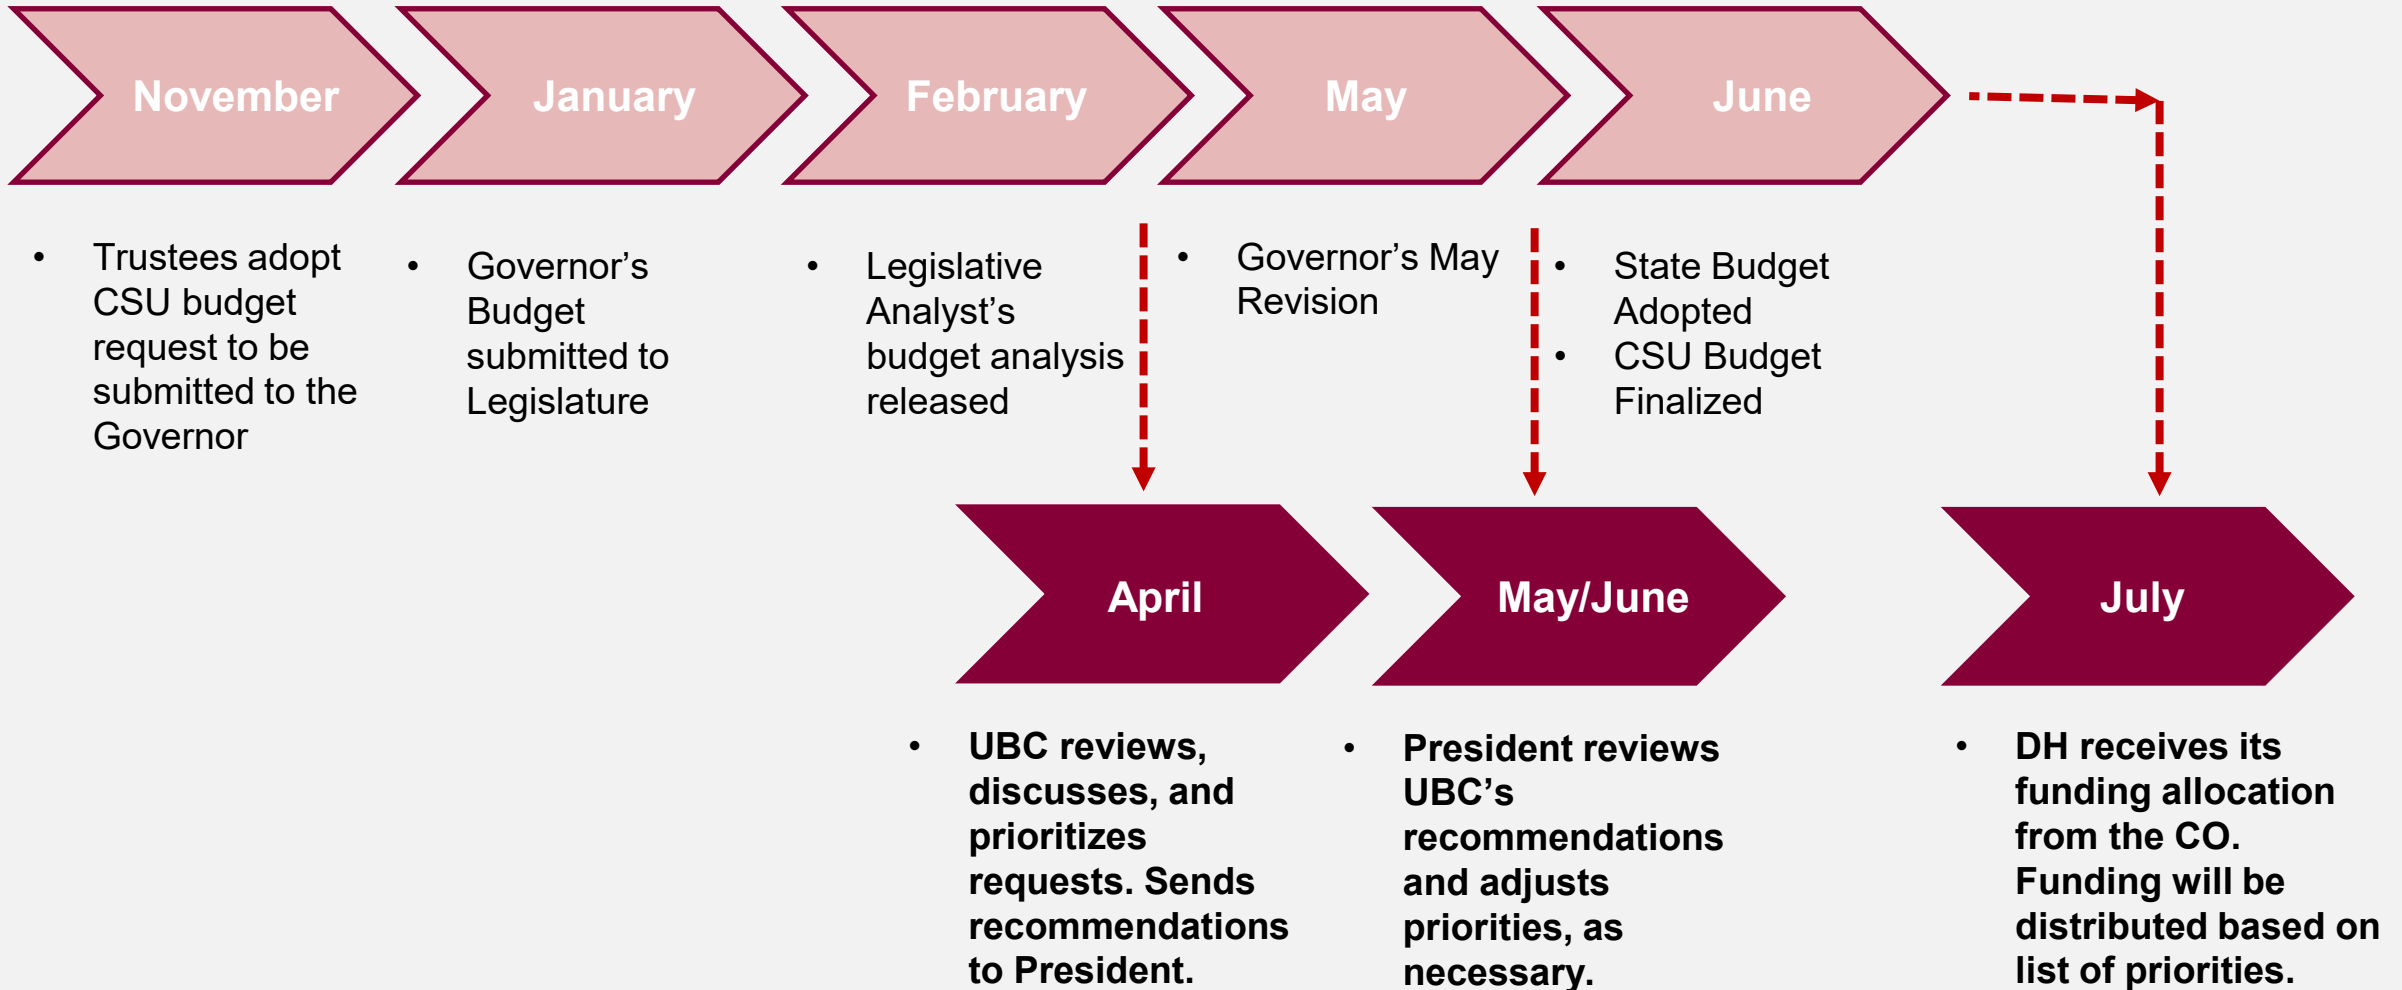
November

January

February

May

June

- Trustees adopt CSU budget request to be submitted to the Governor

- Governor's Budget submitted to Legislature

- Legislative Analyst's budget analysis released

- Governor's May Revision

- State Budget Adopted
- CSU Budget Finalized

April

May/June

July

- UBC reviews, discusses, and prioritizes requests. Sends recommendations to President.

- President reviews UBC's recommendations and adjusts priorities, as necessary.

- DH receives its funding allocation from the CO. Funding will be distributed based on list of priorities.